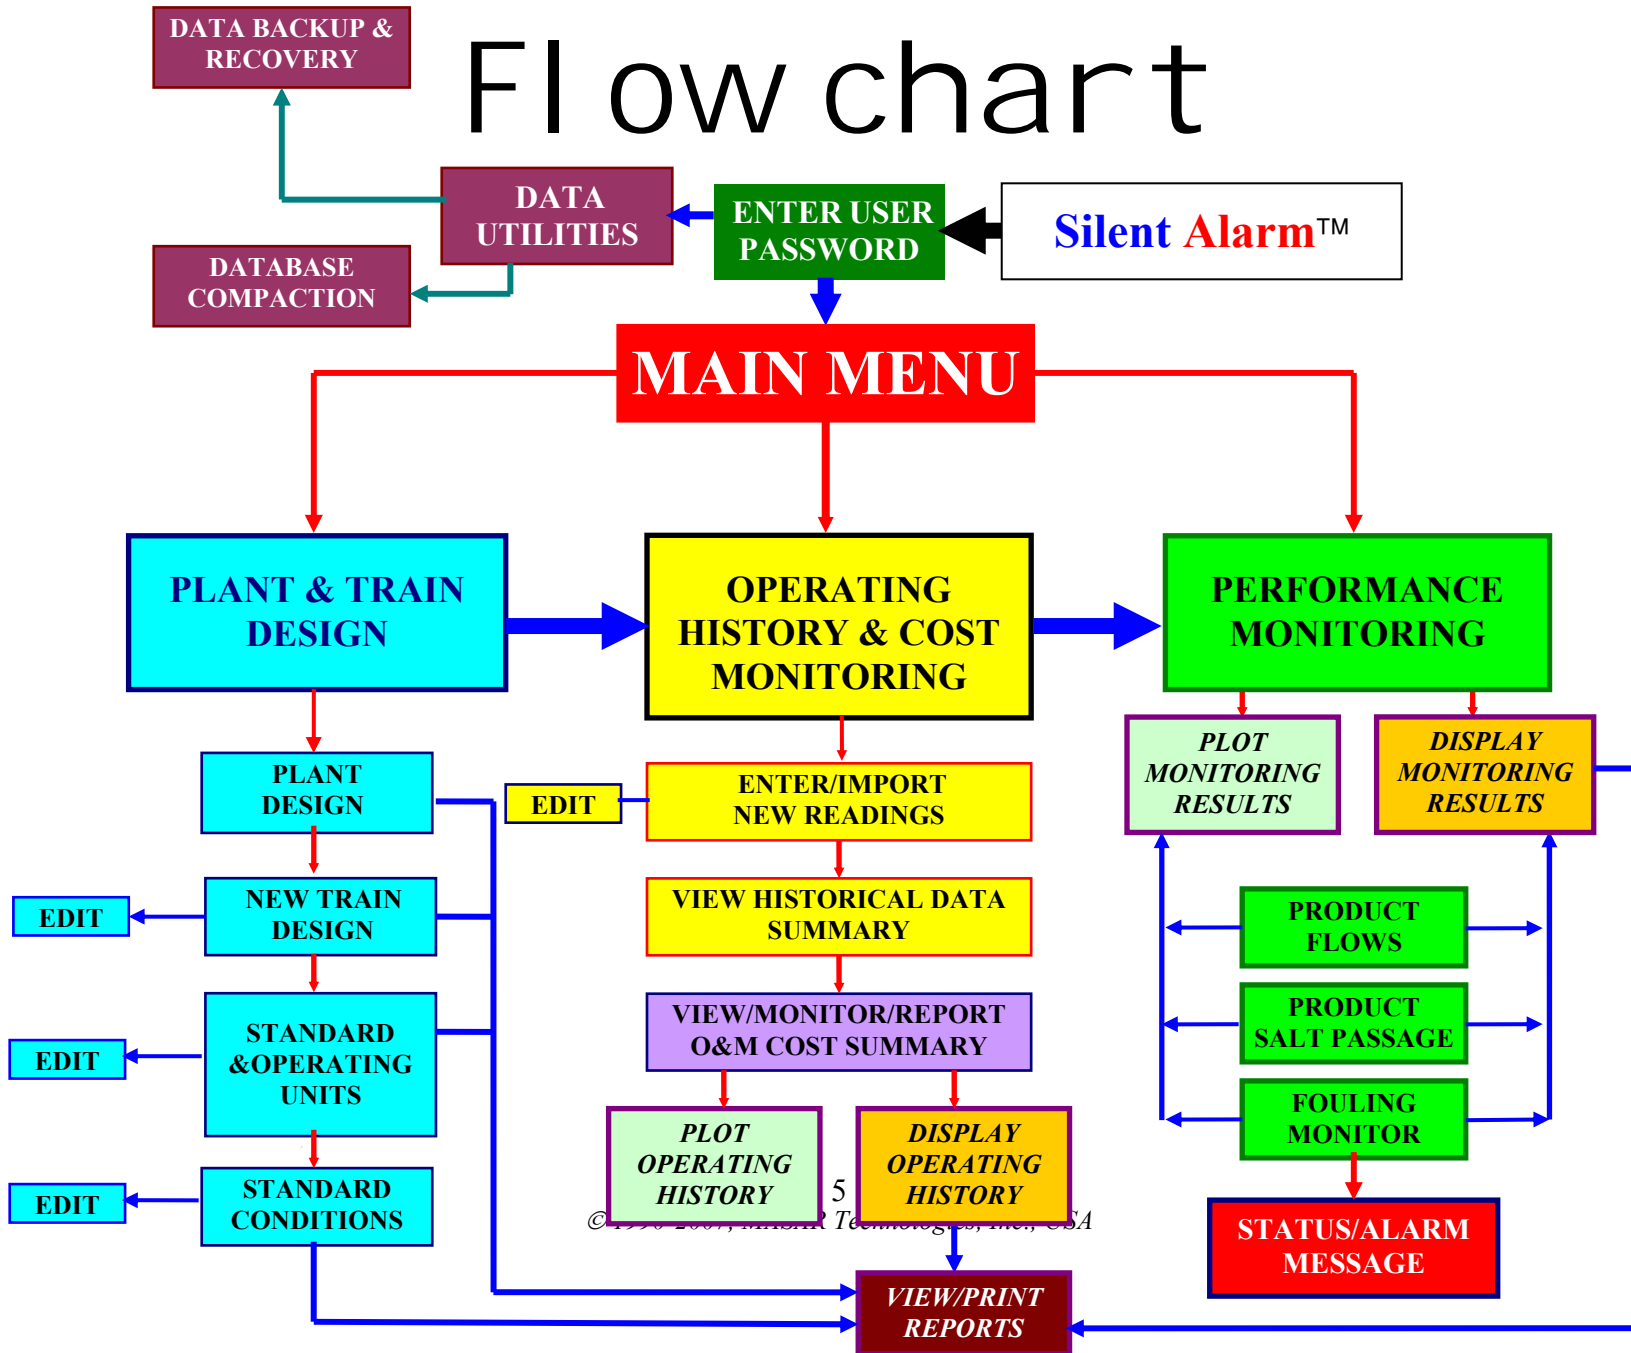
DATA BACKUP & RECOVERY

Fl ow chart

DATA UTILITIES

ENTER USER PASSWORD

Silent Alarm™

DATABASE COMPACTION

MAIN MENU

PLANT & TRAIN DESIGN

OPERATING HISTORY & COST MONITORING

PERFORMANCE MONITORING

PLANT DESIGN

EDIT

ENTER/IMPORT NEW READINGS

PLOT MONITORING RESULTS

DISPLAY MONITORING RESULTS

EDIT

NEW TRAIN DESIGN

VIEW HISTORICAL DATA SUMMARY

PRODUCT FLOWS

EDIT

STANDARD &OPERATING UNITS

VIEW/MONITOR/REPORT O&M COST SUMMARY

PRODUCT SALT PASSAGE

FOULING MONITOR

PLOT OPERATING HISTORY

DISPLAY OPERATING HISTORY

5

© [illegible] Technologies, Inc., USA

EDIT

STANDARD CONDITIONS

STATUS/ALARM MESSAGE

VIEW/PRINT REPORTS